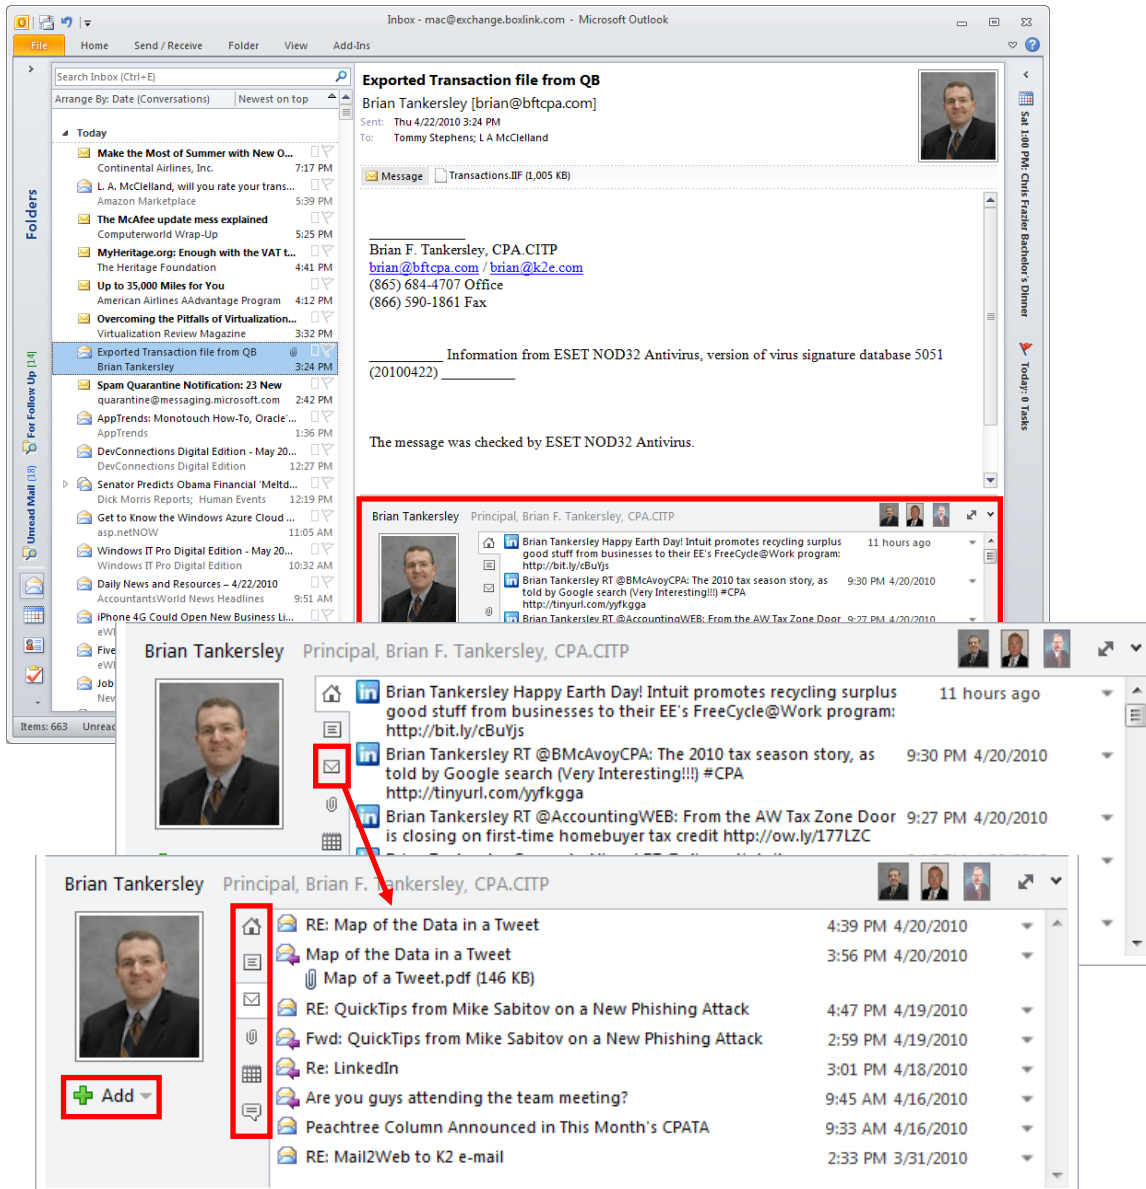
Inbox - mac@exchange.boxlink.com - Microsoft Outlook

File Home Send / Receive Folder View Add-Ins

Search Inbox (Ctrl+E)
Arrange By: Date (Conversations) Newest on top

Today
Make the Most of Summer with New O... Continental Airlines, Inc. 7:17 PM
L. A. McClelland, will you rate your trans... Amazon Marketplace 5:39 PM
The McAfee update mess explained Computerworld Wrap-Up 5:25 PM
MyHeritage.org: Enough with the VAT t... The Heritage Foundation 4:41 PM
Up to 35,000 Miles for You American Airlines AAdvantage Program 4:12 PM
Overcoming the Pitfalls of Virtualization... Virtualization Review Magazine 3:32 PM
Exported Transaction file from QB Brian Tankersley 3:24 PM
Spam Quarantine Notification: 23 New quarantine@messaging.microsoft.com 2:42 PM
AppTrends: Monotouch How-To, Oracle'... AppTrends 1:36 PM
DevConnections Digital Edition - May 20... DevConnections Digital Edition 12:27 PM
Senator Predicts Obama Financial 'Meltd... Dick Morris Reports; Human Events 12:19 PM
Get to Know the Windows Azure Cloud ... asp.netNOW 11:05 AM
Windows IT Pro Digital Edition - May 20... Windows IT Pro Digital Edition 10:32 AM
Daily News and Resources – 4/22/2010 AccountantsWorld News Headlines 9:51 AM
iPhone 4G Could Open New Business Li... eWi
Five eWi
Job New

Items: 663 Unread

Folders
For Follow Up [4]
Unread Mail [18]

Exported Transaction file from QB
Brian Tankersley [brian@bftcpa.com]
Sent: Thu 4/22/2010 3:24 PM
To: Tommy Stephens; L A McClelland
Message Transactions.IIF (1,005 KB)

Brian F. Tankersley, CPA.CITP
brian@bftcpa.com / brian@k2e.com
(865) 684-4707 Office
(866) 590-1861 Fax

__________ Information from ESET NOD32 Antivirus, version of virus signature database 5051 (20100422) __________

The message was checked by ESET NOD32 Antivirus.

Sat 1:00 PM: Chris Frazier Bachelor's Dinner
Today: 0 Tasks

Brian Tankersley Principal, Brian F. Tankersley, CPA.CITP
Brian Tankersley Happy Earth Day! Intuit promotes recycling surplus good stuff from businesses to their EE's FreeCycle@Work program: http://bit.ly/cBuYjs 11 hours ago
Brian Tankersley RT @BMcAvoyCPA: The 2010 tax season story, as told by Google search (Very Interesting!!!) #CPA http://tinyurl.com/yyfkgga 9:30 PM 4/20/2010
Brian Tankersley RT @AccountingWEB: From the AW Tax Zone Door is closing on first-time homebuyer tax credit http://ow.ly/177LZC 9:27 PM 4/20/2010

Brian Tankersley Principal, Brian F. Tankersley, CPA.CITP
RE: Map of the Data in a Tweet 4:39 PM 4/20/2010
Map of the Data in a Tweet 3:56 PM 4/20/2010
Map of a Tweet.pdf (146 KB)
RE: QuickTips from Mike Sabitov on a New Phishing Attack 4:47 PM 4/19/2010
Fwd: QuickTips from Mike Sabitov on a New Phishing Attack 2:59 PM 4/19/2010
Re: LinkedIn 3:01 PM 4/18/2010
Are you guys attending the team meeting? 9:45 AM 4/16/2010
Peachtree Column Announced in This Month's CPATA 9:33 AM 4/16/2010
RE: Mail2Web to K2 e-mail 2:33 PM 3/31/2010
Add